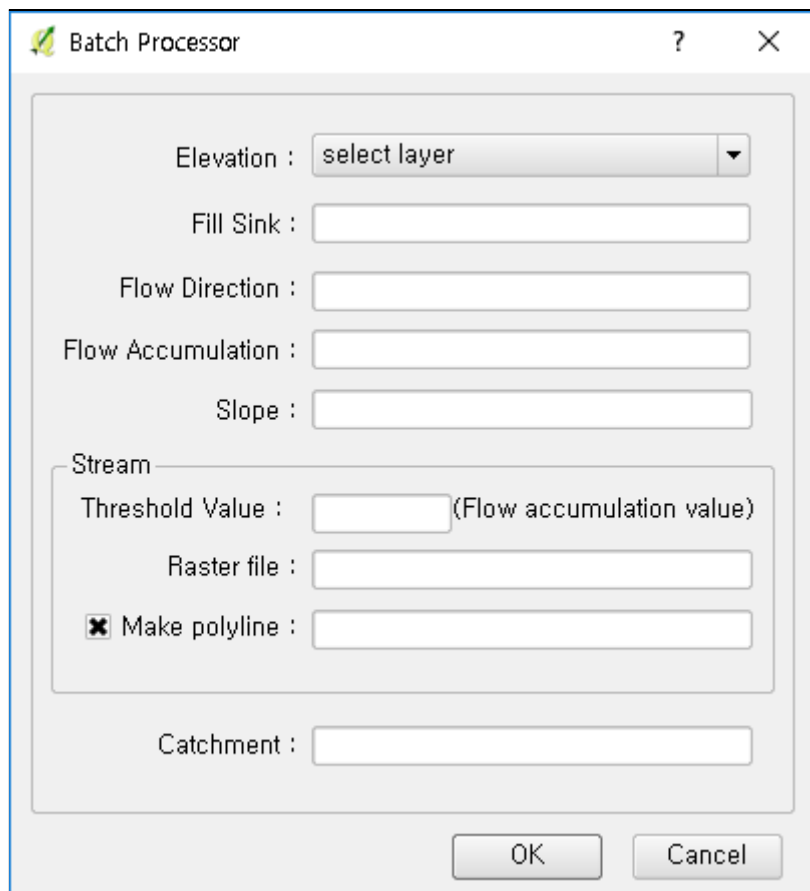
Batch Processor ? ×

Elevation : select layer

Fill Sink :

Flow Direction :

Flow Accumulation :

Slope :

Stream

Threshold Value : (Flow accumulation value)

Raster file :

Make polyline :

Catchment :

OK Cancel